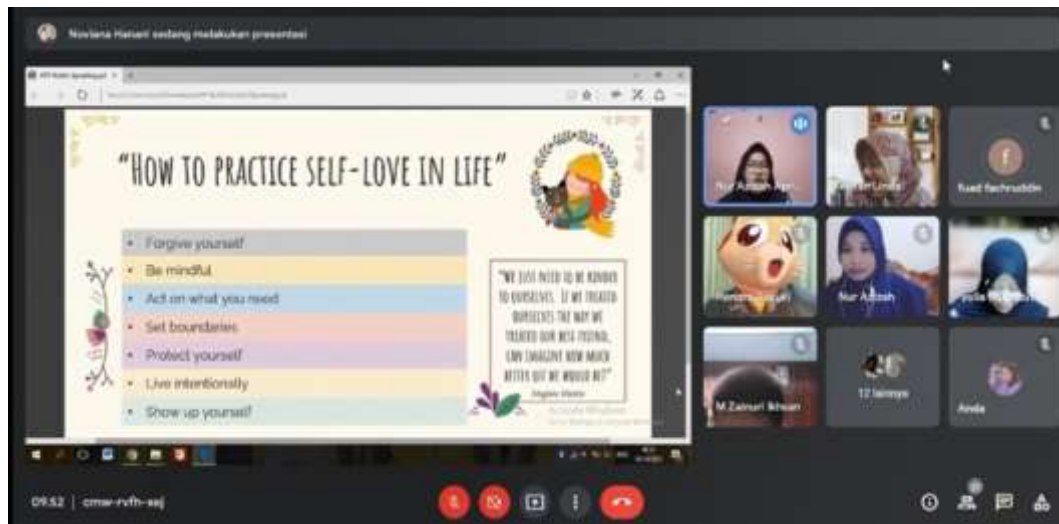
Noviana Hanani sedang melakukan presentasi

"HOW TO PRACTICE SELF-LOVE IN LIFE"

Forgive yourself
Be mindful
Act on what you need
Set boundaries
Protect yourself
Live intentionally
Show up yourself

"WE JUST NEED TO BE KINDER TO OURSELVES. IF WE TREATED OURSELVES THE WAY WE TREATED OUR BEST FRIEND, CAN IMAGINE HOW MUCH BETTER OFF WE WOULD BE?"
Meghan Markle

Aktifkan Windows

Nur Azizah Apri...
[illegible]
Fuad Fachruddin
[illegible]
Nur Azizah
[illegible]
M Zainuri Ikhsan
12 lainnya
Anda

09.52 | cmw-rvfh-ssj